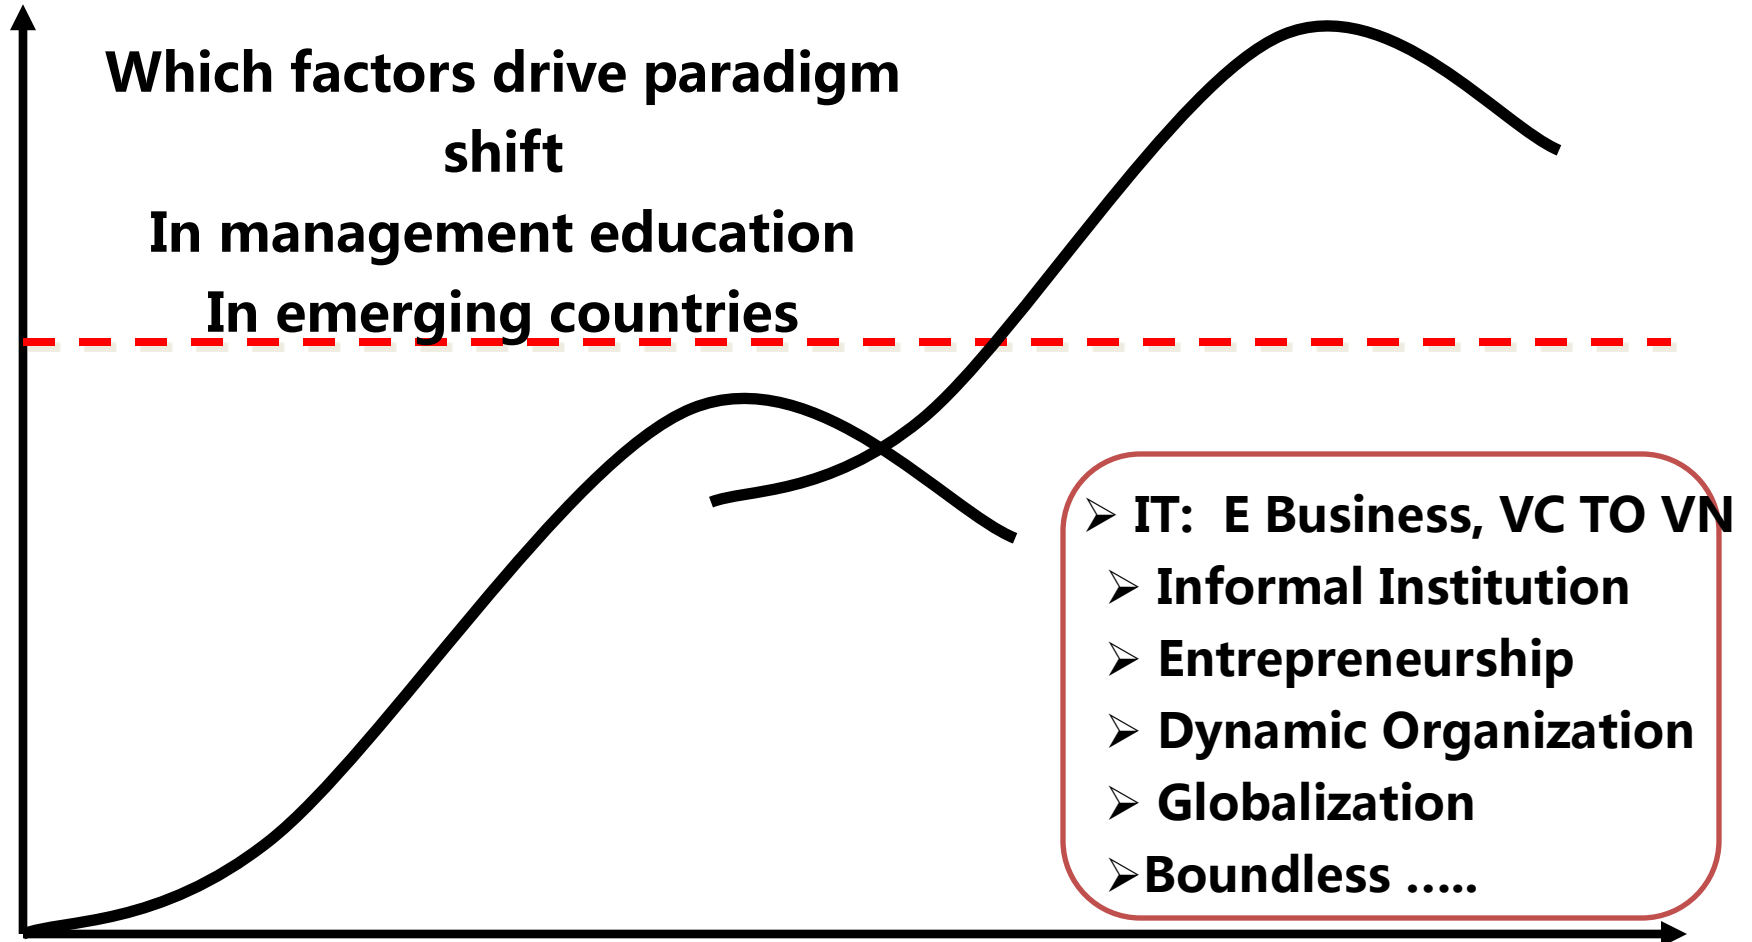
Which factors drive paradigm shift
In management education
In emerging countries

➢ IT: E Business, VC TO VN
➢ Informal Institution
➢ Entrepreneurship
➢ Dynamic Organization
➢ Globalization
➢Boundless .....